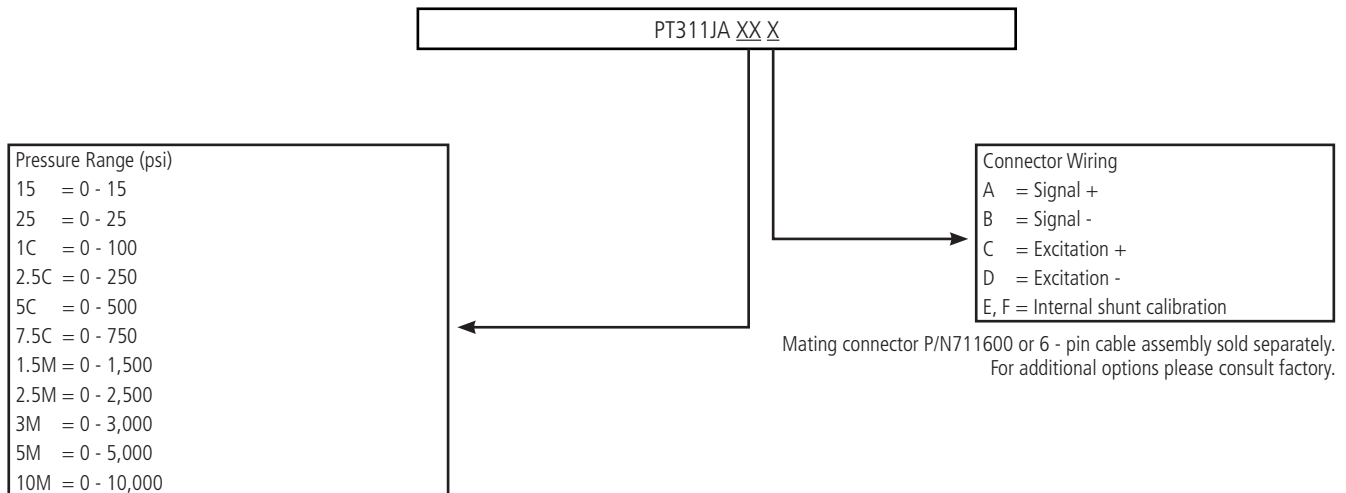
PT311JA XX X

Pressure Range (psi)
15 = 0 - 15
25 = 0 - 25
1C = 0 - 100
2.5C = 0 - 250
5C = 0 - 500
7.5C = 0 - 750
1.5M = 0 - 1,500
2.5M = 0 - 2,500
3M = 0 - 3,000
5M = 0 - 5,000
10M = 0 - 10,000

Connector Wiring
A = Signal +
B = Signal -
C = Excitation +
D = Excitation -
E, F = Internal shunt calibration

Mating connector P/N711600 or 6 - pin cable assembly sold separately.
For additional options please consult factory.